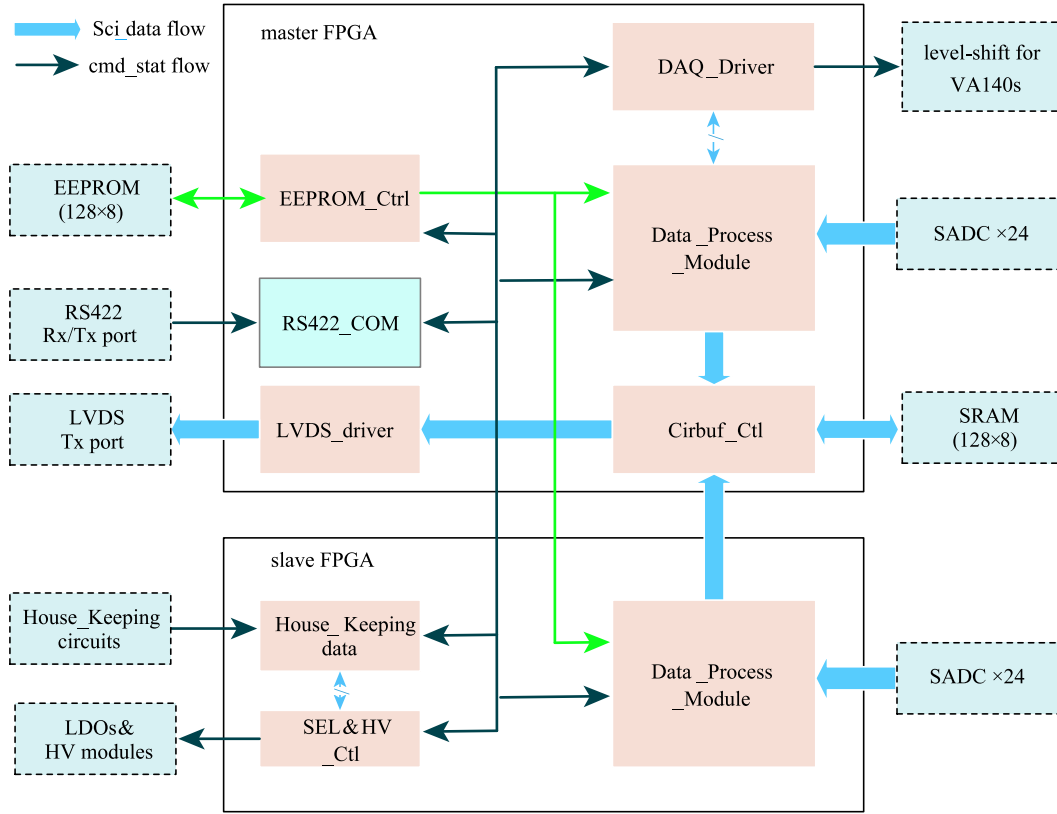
Sci_data flow
cmd_stat flow

master FPGA

DAQ_Driver

level-shift for VA140s

EEPROM (128×8)

EEPROM_Ctrl

Data_Process _Module

SADC ×24

RS422 Rx/Tx port

RS422_COM

LVDS Tx port

LVDS_driver

Cirbuf_Ctl

SRAM (128×8)

slave FPGA

House_Keeping circuits

House_ Keeping data

Data_Process _Module

SADC ×24

LDOs& HV modules

SEL&HV _Ctl